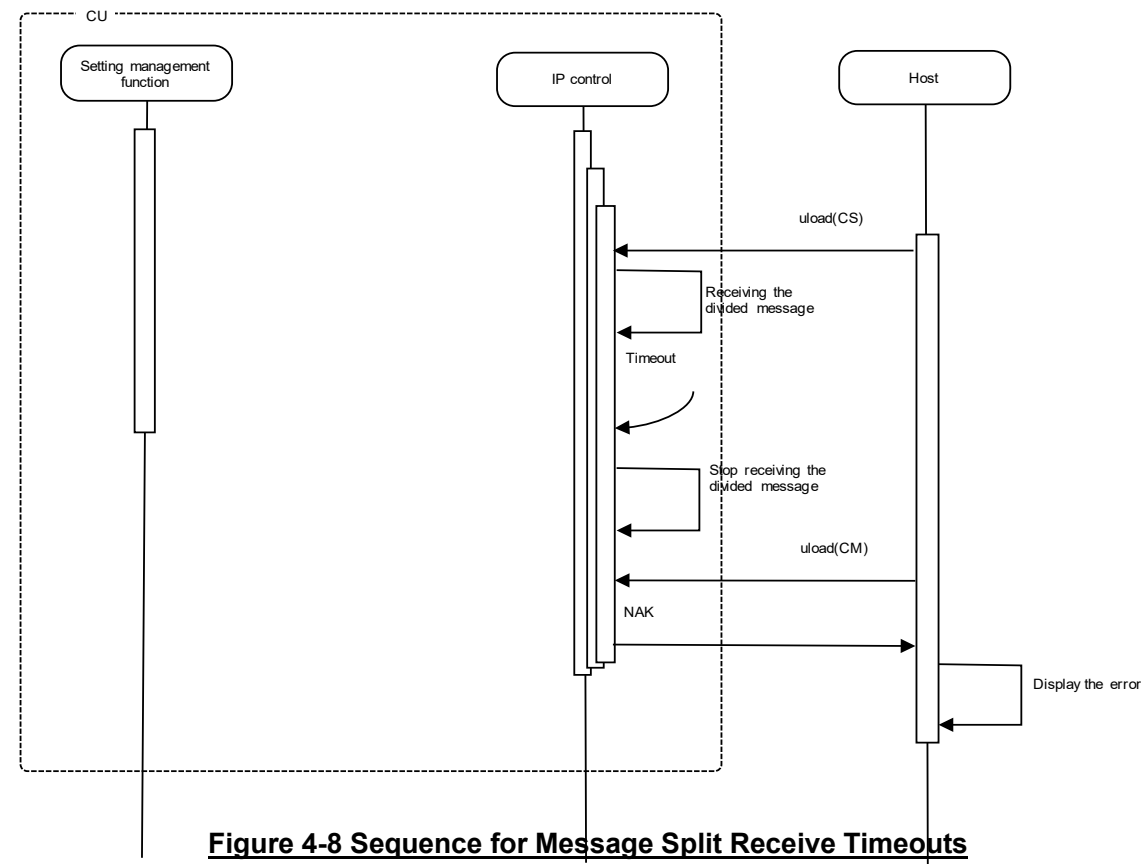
CU

Setting management function

IP control

Host

uload(CS)

Receiving the divided message

Timeout

Stop receiving the divided message

uload(CM)

NAK

Display the error

**Figure 4-8 Sequence for Message Split Receive Timeouts**